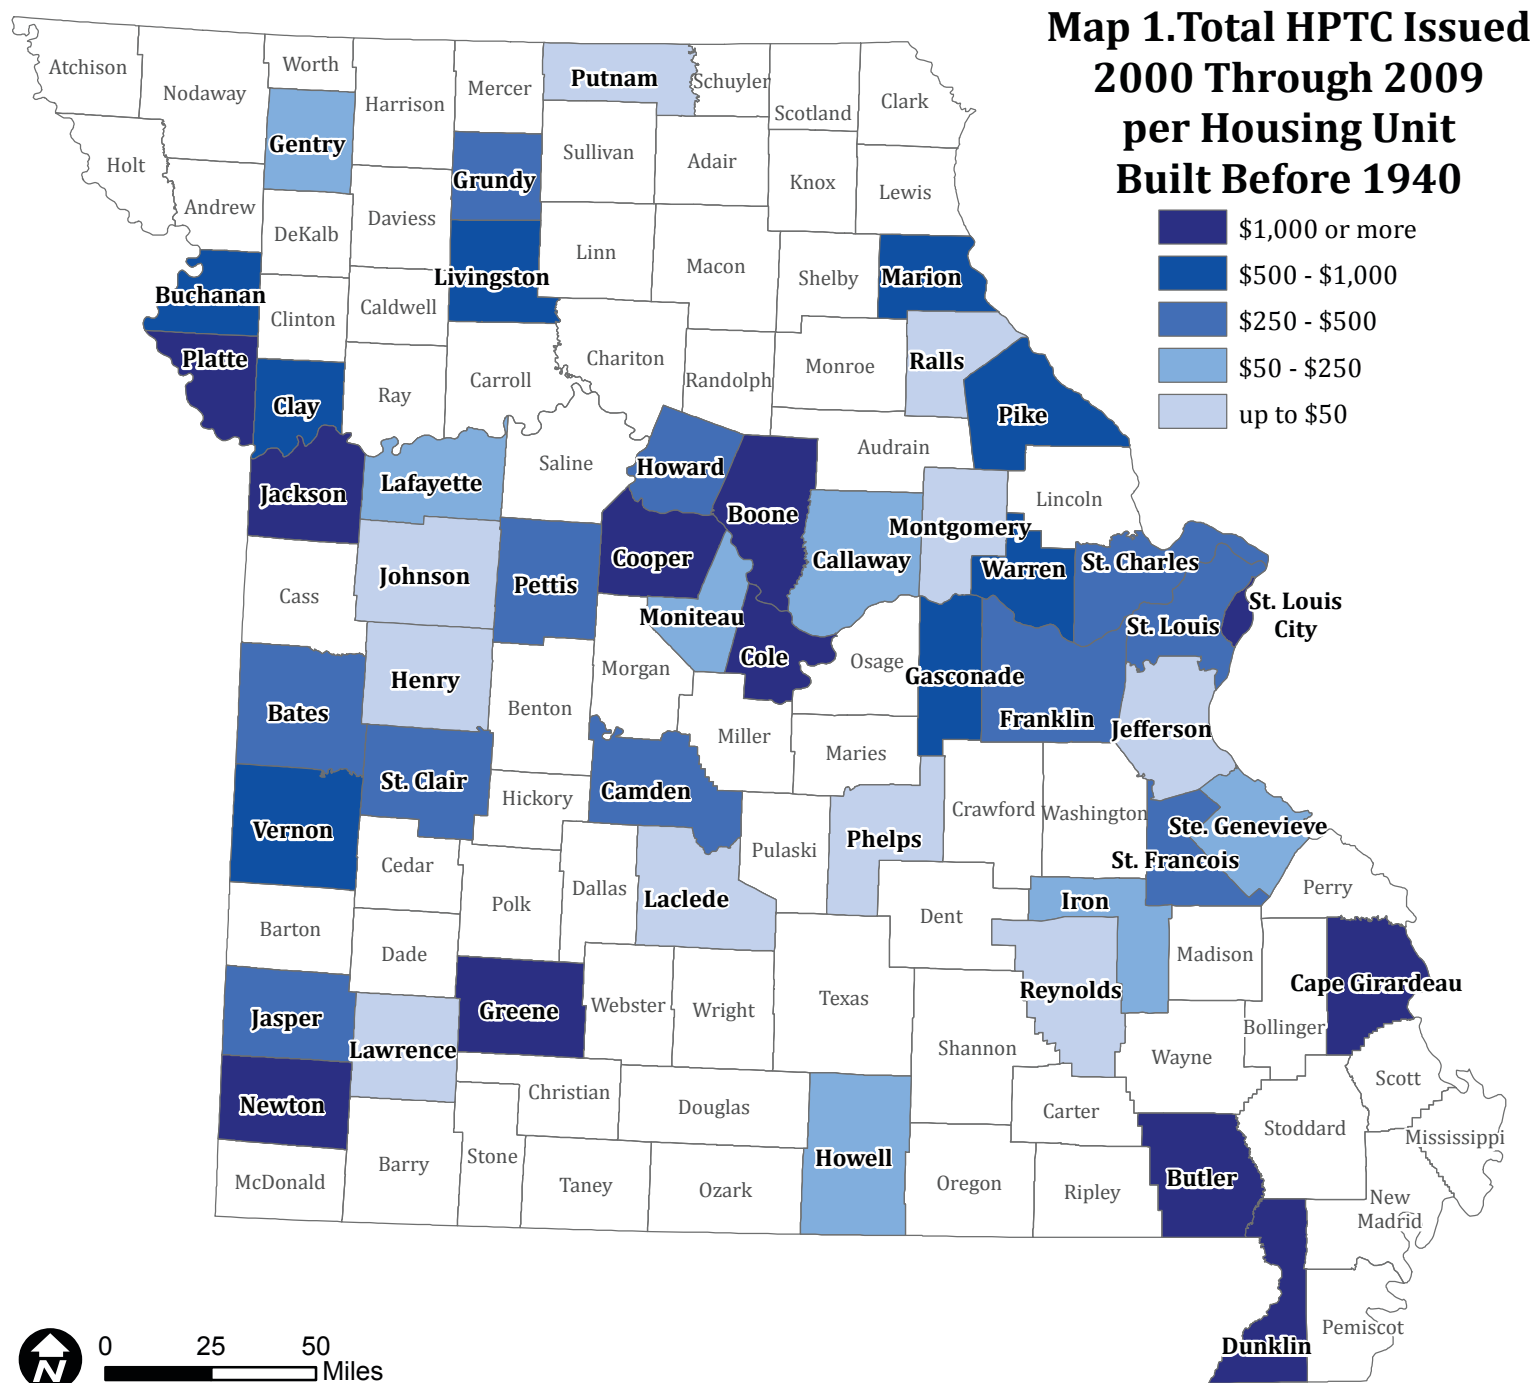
Map 1.Total HPTC Issued 2000 Through 2009 per Housing Unit Built Before 1940

$1,000 or more
$500 - $1,000
$250 - $500
$50 - $250
up to $50

Atchison
Nodaway
Worth
Harrison
Mercer
Putnam
Schuyler
Scotland
Clark
Holt
Andrew
Gentry
Grundy
Sullivan
Adair
Knox
Lewis
DeKalb
Daviess
Livingston
Linn
Macon
Shelby
Marion
Buchanan
Clinton
Caldwell
Platte
Clay
Ray
Carroll
Chariton
Randolph
Monroe
Ralls
Pike
Jackson
Lafayette
Saline
Howard
Boone
Audrain
Lincoln
Montgomery
Callaway
Cooper
Pettis
Johnson
Cass
Warren
St. Charles
St. Louis City
St. Louis
Moniteau
Cole
Osage
Gasconade
Franklin
Morgan
Henry
Bates
Benton
Miller
Maries
Jefferson
St. Clair
Hickory
Camden
Vernon
Cedar
Pulaski
Phelps
Crawford
Washington
Ste. Genevieve
St. Francois
Perry
Dallas
Laclede
Polk
Barton
Dade
Dent
Iron
Madison
Reynolds
Cape Girardeau
Jasper
Greene
Webster
Wright
Texas
Lawrence
Bollinger
Shannon
Wayne
Newton
Christian
Douglas
Carter
Scott
Stoddard
Mississippi
Stone
Barry
McDonald
Taney
Ozark
Howell
Oregon
Ripley
Butler
New Madrid
Pemiscot
Dunklin

N
0
25
50
Miles